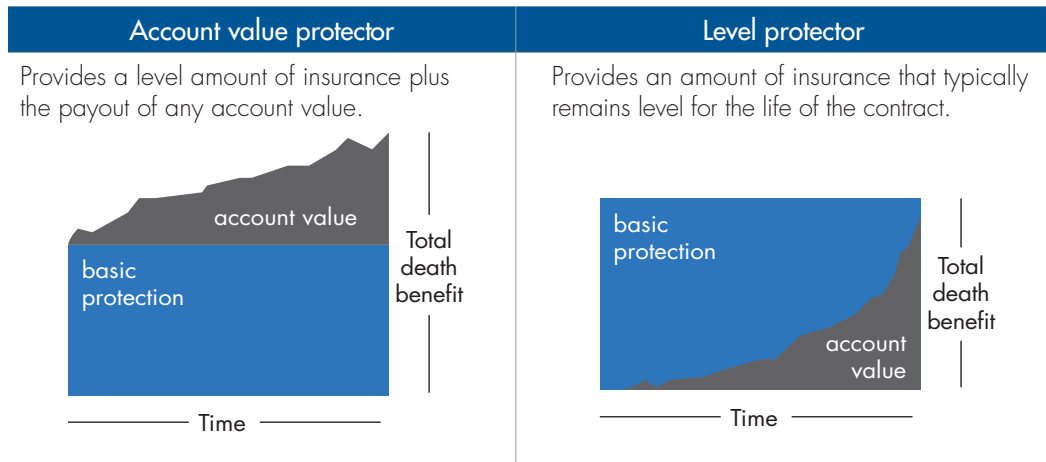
Account value protector

Provides a level amount of insurance plus the payout of any account value.

account value

basic protection

Total death benefit

Time

Level protector

Provides an amount of insurance that typically remains level for the life of the contract.

basic protection

account value

Total death benefit

Time